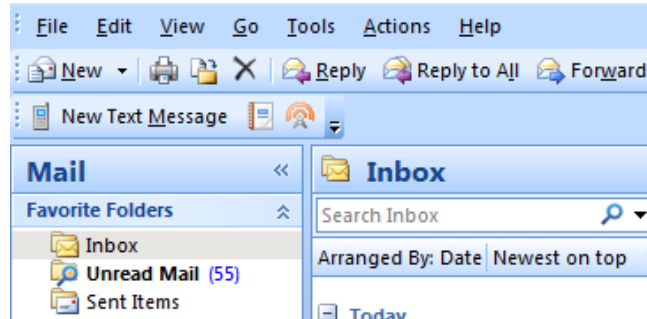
File Edit View Go Tools Actions Help

New Reply Reply to All Forward

New Text Message

Mail «

Favorite Folders

Inbox

Unread Mail (55)

Sent Items

Inbox

Search Inbox

Arranged By: Date Newest on top

Today